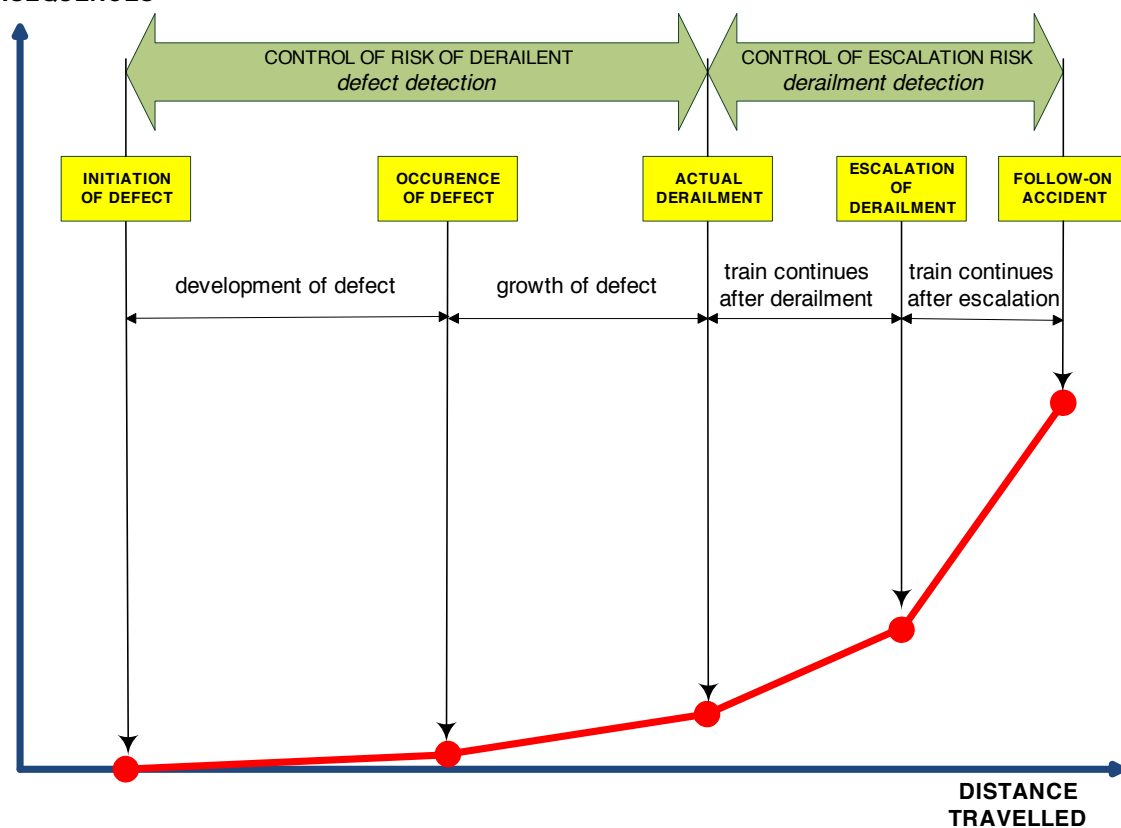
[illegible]

CONTROL OF RISK OF DERAILENT
*defect detection*

CONTROL OF ESCALATION RISK
*derailment detection*

INITIATION OF DEFECT

OCCURENCE OF DEFECT

ACTUAL DERAILMENT

ESCALATION OF DERAILMENT

FOLLOW-ON ACCIDENT

development of defect

growth of defect

train continues after derailment

train continues after escalation

DISTANCE TRAVELLED